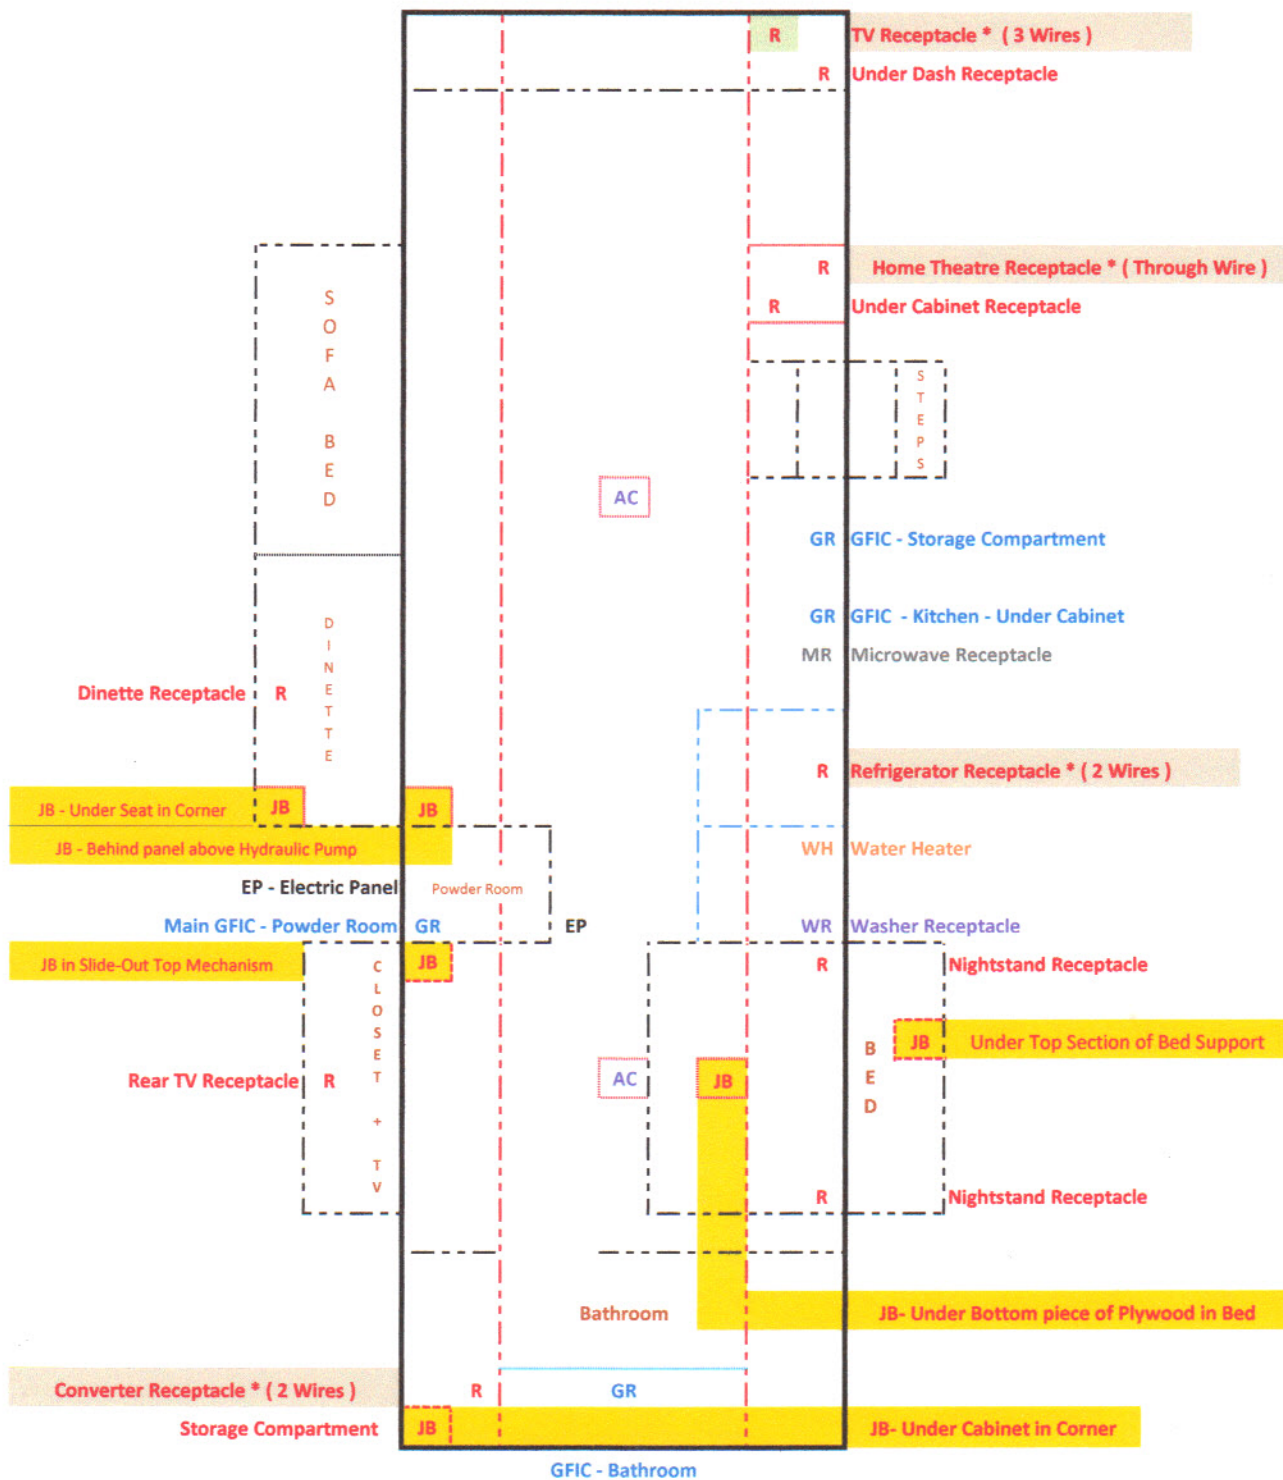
R TV Receptacle * ( 3 Wires )
R Under Dash Receptacle

R Home Theatre Receptacle * ( Through Wire )
R Under Cabinet Receptacle

SOFA BED

STEPS

AC

GR GFIC - Storage Compartment

GR GFIC - Kitchen - Under Cabinet
MR Microwave Receptacle

Dinette Receptacle R DINETTE

R Refrigerator Receptacle * ( 2 Wires )

JB - Under Seat in Corner JB
JB
JB - Behind panel above Hydraulic Pump

WH Water Heater

EP - Electric Panel
Powder Room

Main GFIC - Powder Room GR
EP

WR Washer Receptacle

JB in Slide-Out Top Mechanism
JB
CLOSET + TV

R Nightstand Receptacle

JB Under Top Section of Bed Support

BED

Rear TV Receptacle R

AC

JB

R Nightstand Receptacle

Bathroom

JB- Under Bottom piece of Plywood in Bed

Converter Receptacle * ( 2 Wires )
R
GR

Storage Compartment JB
JB- Under Cabinet in Corner

GFIC - Bathroom